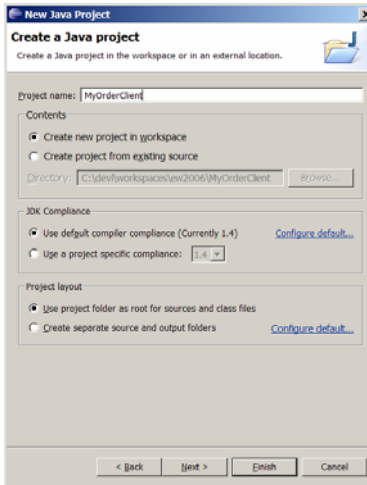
New Java Project

Create a Java project

Create a Java project in the workspace or in an external location.

Project name: MyOrderClient

Contents

Create new project in workspace

Create project from existing source

Directory: C:\dev\workspaces\ew2006\MyOrderClient

Browse...

JDK Compliance

Use default compiler compliance (Currently 1.4)

Configure default...

Use a project specific compliance: 1.4

Project layout

Use project folder as root for sources and class files

Create separate source and output folders

Configure default...

< Back

Next >

Finish

Cancel